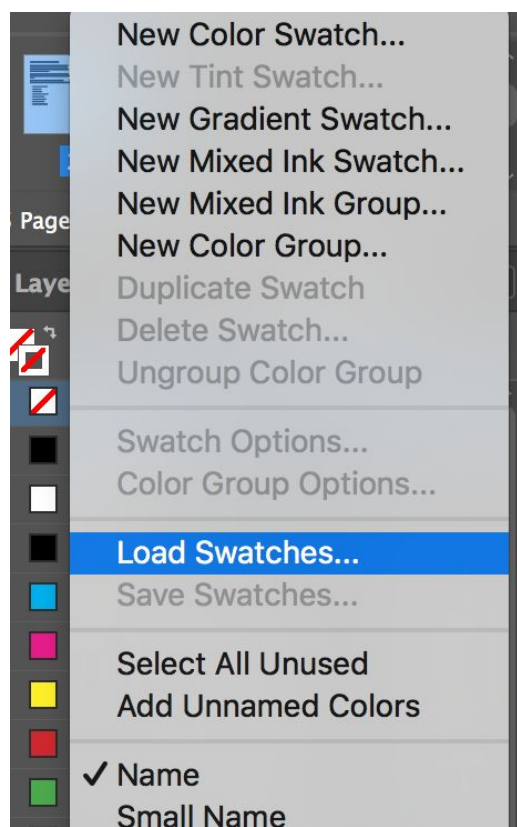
Page
Laye

New Color Swatch...
New Tint Swatch...
New Gradient Swatch...
New Mixed Ink Swatch...
New Mixed Ink Group...
New Color Group...
Duplicate Swatch
Delete Swatch...
Ungroup Color Group

Swatch Options...
Color Group Options...

Load Swatches...
Save Swatches...

Select All Unused
Add Unnamed Colors

✓ Name
Small Name